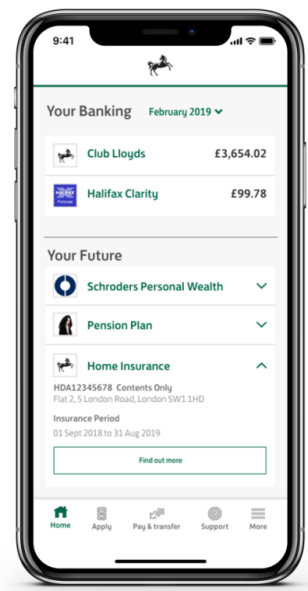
9:41

Your Banking February 2019

Club Lloyds £3,654.02

Halifax Clarity £99.78

Your Future

Schroders Personal Wealth

Pension Plan

Home Insurance

HDA12345678 Contents Only
Flat 2, 5 London Road, London SW1 1HD

Insurance Period
01 Sept 2018 to 31 Aug 2019

Find out more

Home Apply Pay & transfer Support More